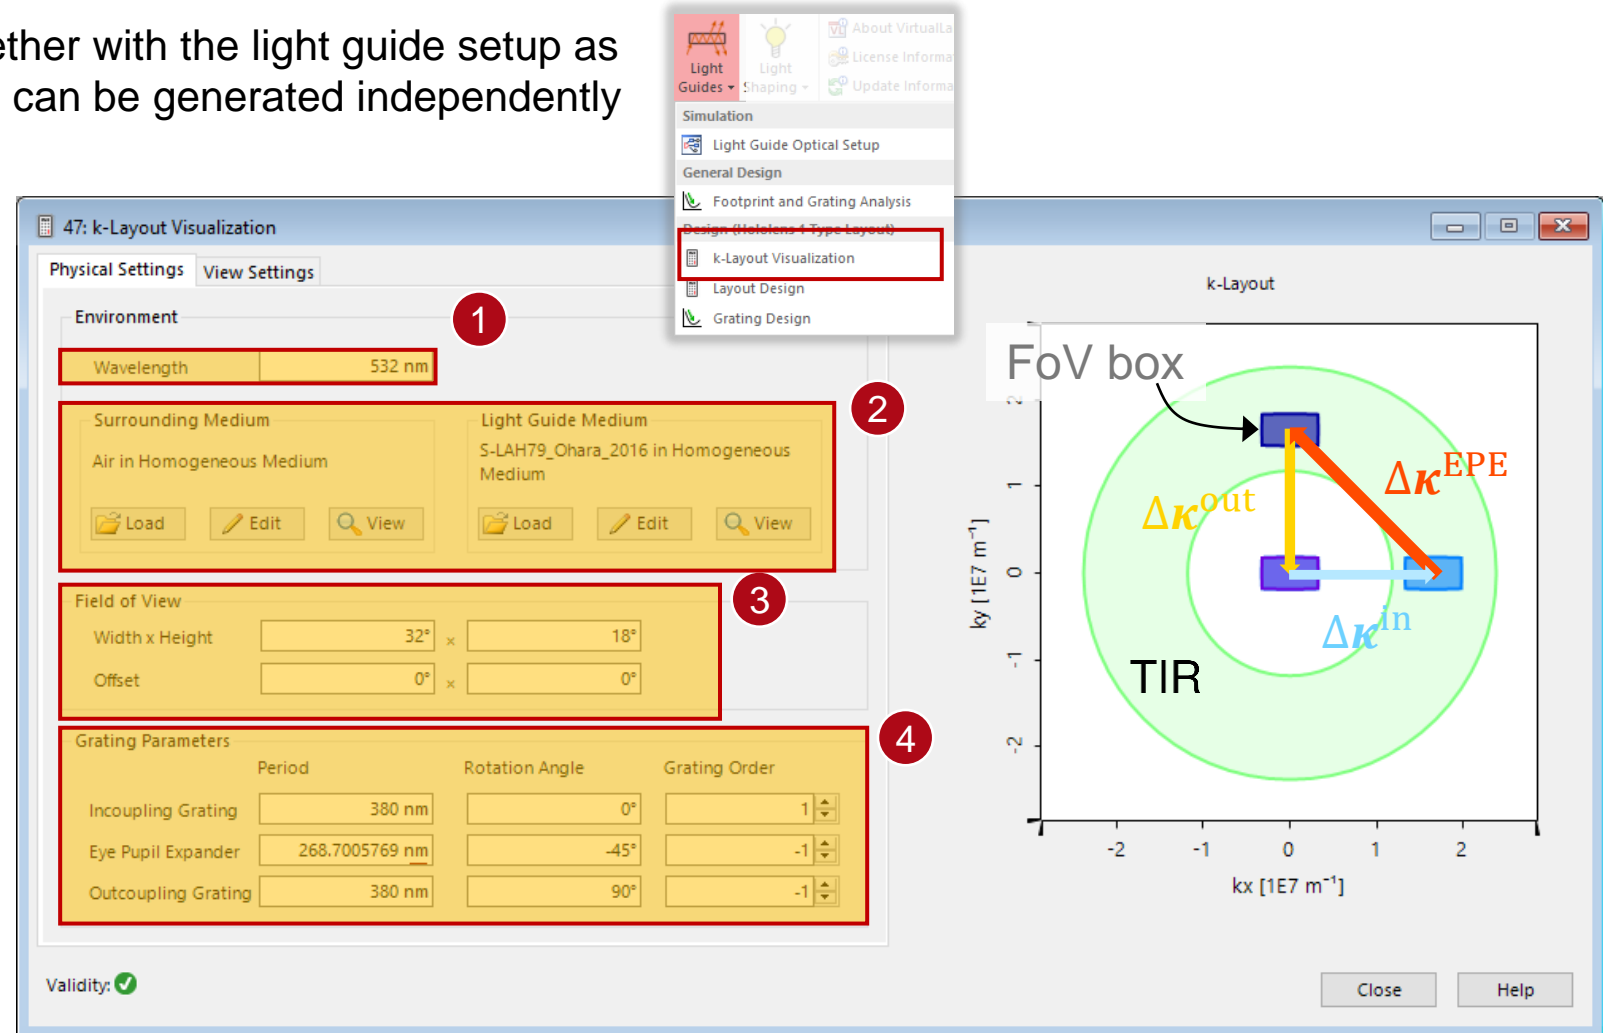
ether with the light guide setup as
can be generated independently

Light Guides
Light Shaping
About VirtualLa
License Informa
Update Informa
Simulation
Light Guide Optical Setup
General Design
Footprint and Grating Analysis
Design (Hololens 1 Type Layout)
k-Layout Visualization
Layout Design
Grating Design

47: k-Layout Visualization

Physical Settings
View Settings

Environment
1
Wavelength 532 nm

2
Surrounding Medium
Air in Homogeneous Medium
Load Edit View
Light Guide Medium
S-LAH79_Ohara_2016 in Homogeneous Medium
Load Edit View

3
Field of View
Width x Height 32° × 18°
Offset 0° × 0°

4
Grating Parameters

| | Period | Rotation Angle | Grating Order |
|---|---|---|---|
| Incoupling Grating | 380 nm | 0° | 1 |
| Eye Pupil Expander | 268.7005769 nm | -45° | -1 |
| Outcoupling Grating | 380 nm | 90° | -1 |

Validity:

k-Layout
FoV box
$\Delta\kappa^{\mathrm{EPE}}$
$\Delta\kappa^{\mathrm{out}}$
$\Delta\kappa^{\mathrm{in}}$
TIR
ky [1E7 m$^{-1}$]
2
1
0
-1
-2
-2 -1 0 1 2
kx [1E7 m$^{-1}$]

Close
Help